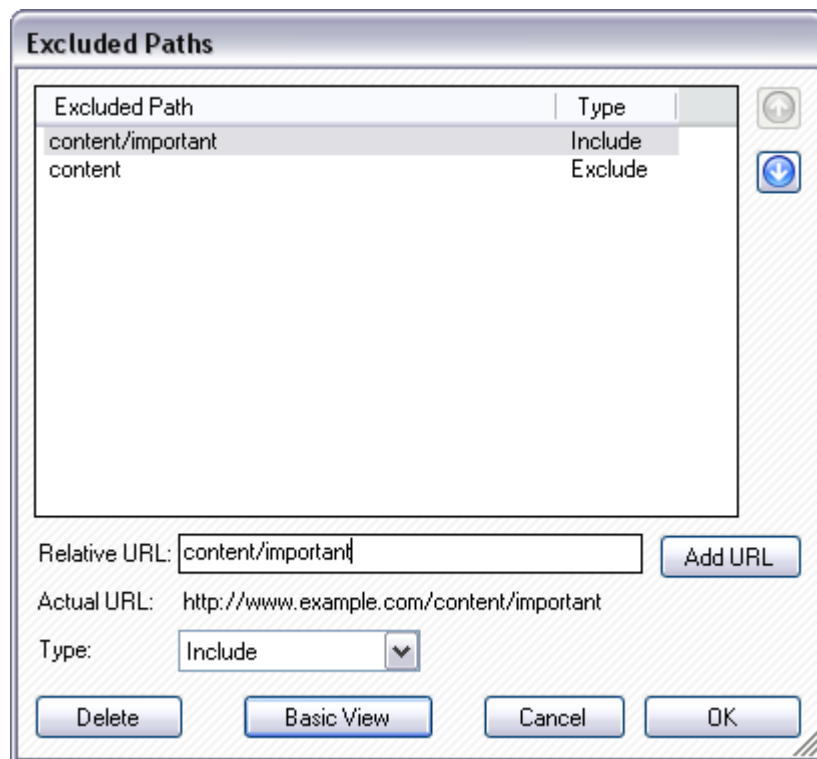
Excluded Paths

| Excluded Path | Type |
|---|---|
| content/important | Include |
| content | Exclude |

Relative URL: content/important

Add URL

Actual URL: http://www.example.com/content/important

Type: Include

Delete

Basic View

Cancel

OK